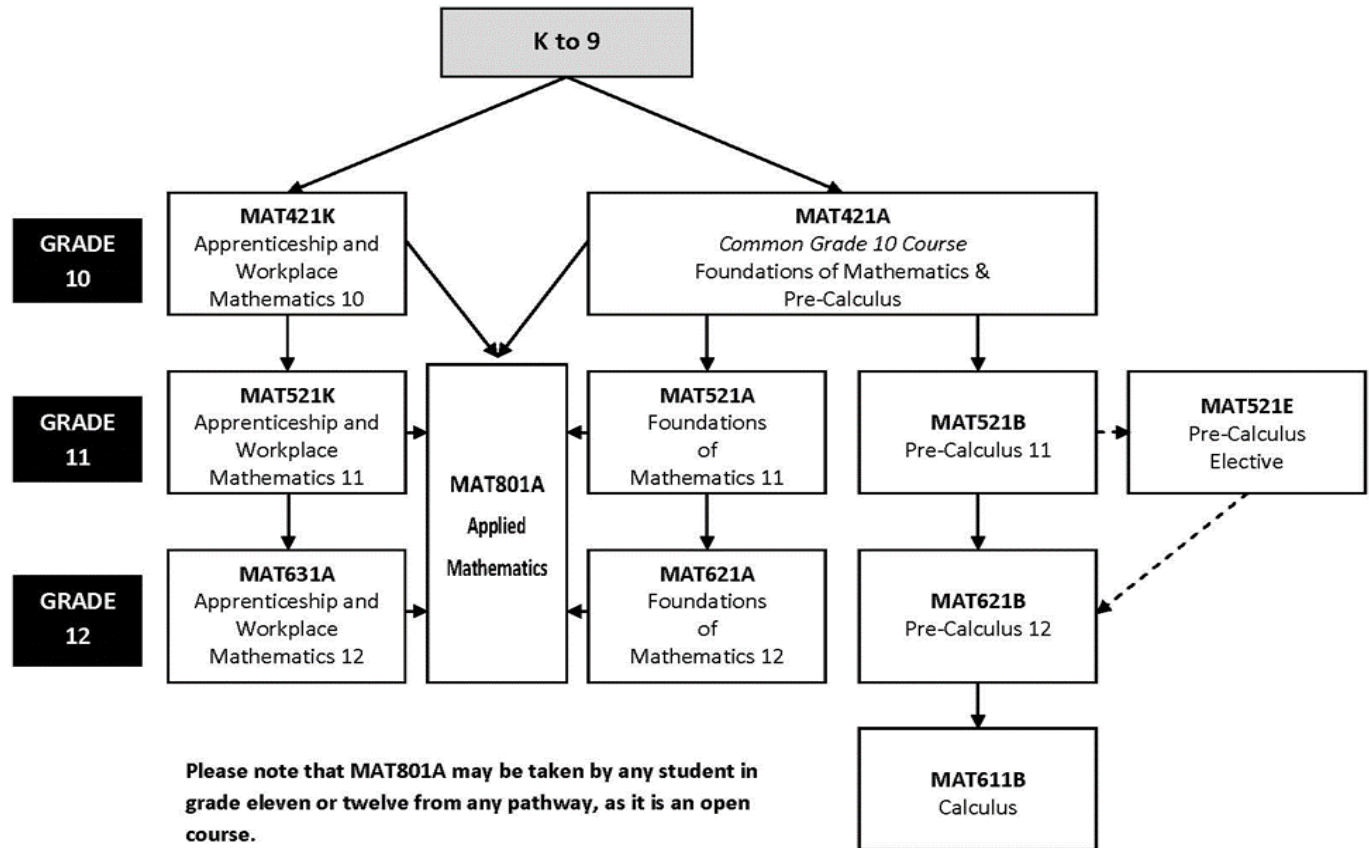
K to 9

GRADE 10

MAT421K
Apprenticeship and Workplace Mathematics 10

MAT421A
*Common Grade 10 Course*
Foundations of Mathematics & Pre-Calculus

GRADE 11

MAT521K
Apprenticeship and Workplace Mathematics 11

MAT801A
Applied Mathematics

MAT521A
Foundations of Mathematics 11

MAT521B
Pre-Calculus 11

MAT521E
Pre-Calculus Elective

GRADE 12

MAT631A
Apprenticeship and Workplace Mathematics 12

MAT621A
Foundations of Mathematics 12

MAT621B
Pre-Calculus 12

MAT611B
Calculus

Please note that MAT801A may be taken by any student in grade eleven or twelve from any pathway, as it is an open course.